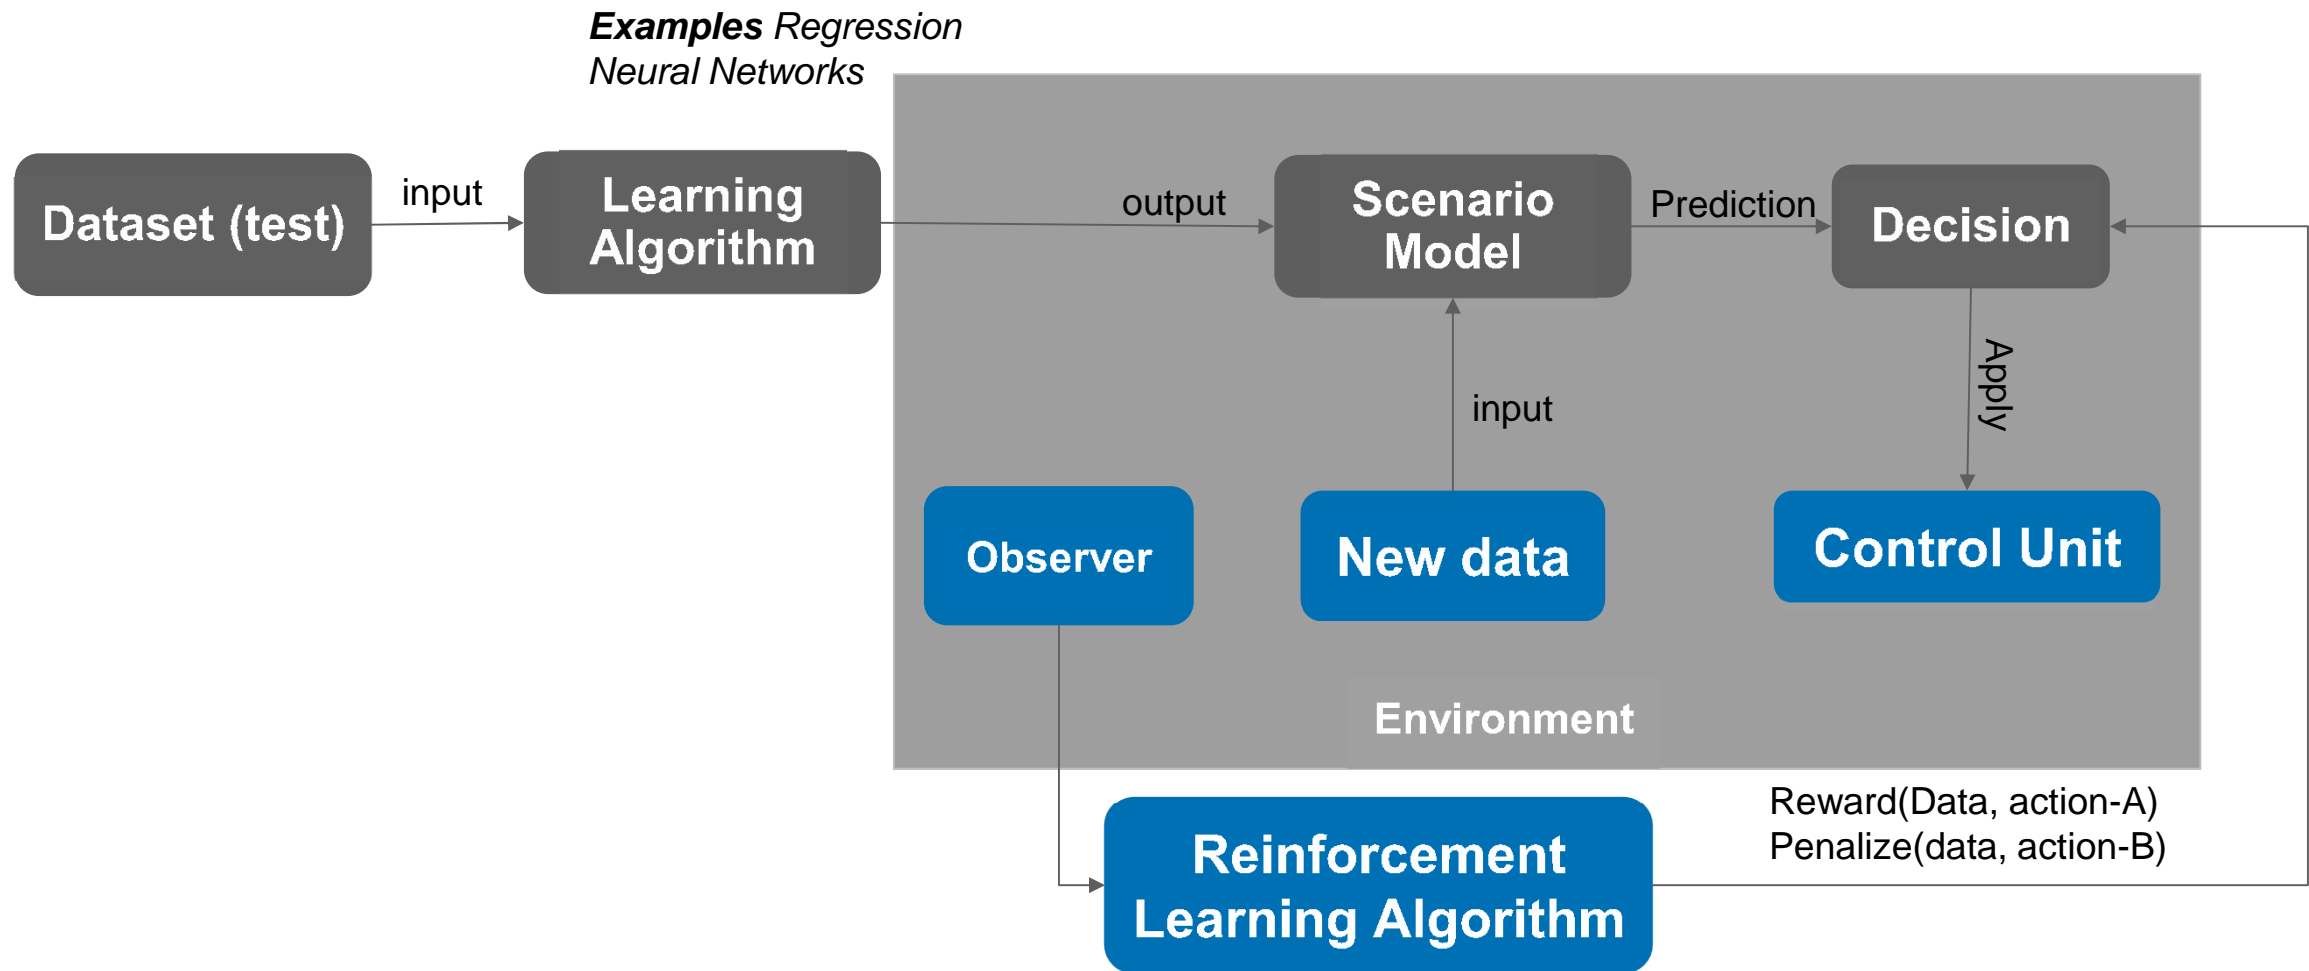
Examples Regression
Neural Networks

Dataset (test)

input

Learning Algorithm

output

Scenario Model

Prediction

Decision

input

Apply

Observer

New data

Control Unit

Environment

Reward(Data, action-A)
Penalize(data, action-B)

Reinforcement Learning Algorithm